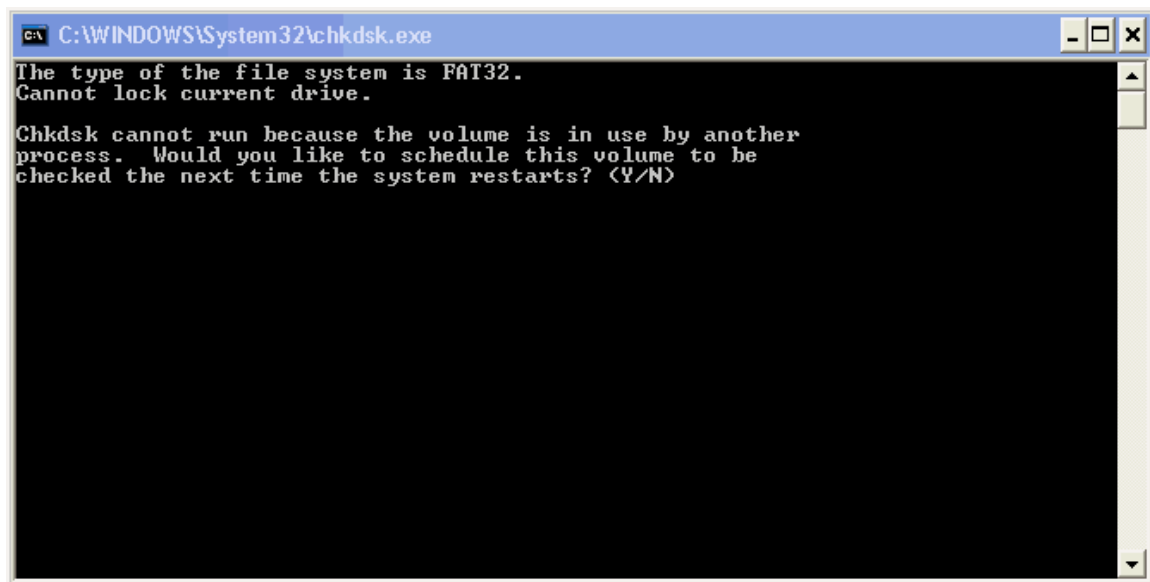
C:\WINDOWS\System32\chkdsk.exe

The type of the file system is FAT32.
Cannot lock current drive.

Chkdsk cannot run because the volume is in use by another process. Would you like to schedule this volume to be checked the next time the system restarts? (Y/N)